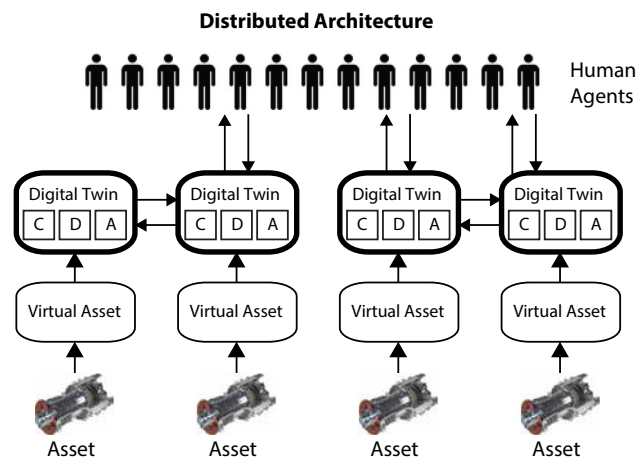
Distributed Architecture

Human Agents

Digital Twin
C D A

Digital Twin
C D A

Digital Twin
C D A

Digital Twin
C D A

Virtual Asset

Virtual Asset

Virtual Asset

Virtual Asset

Asset

Asset

Asset

Asset